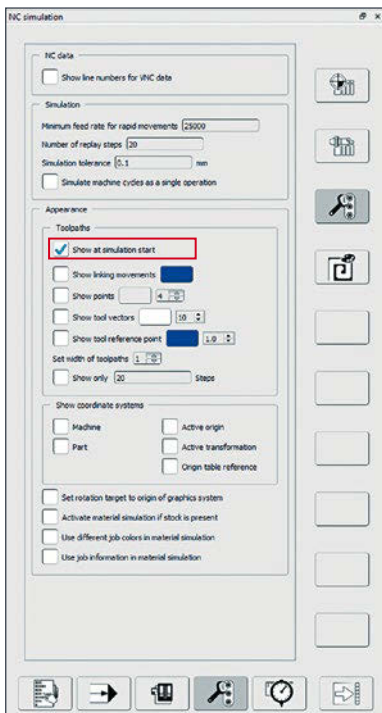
NC simulation

NC data

Show line numbers for iNC data

Simulation

Minimum feed rate for rapid movements 25000

Number of replay steps 20

Simulation tolerance 0.1 mm

Simulate machine cycles as a single operation

Appearance

Toolpaths

Show at simulation start

Show linking movements

Show points 4

Show tool vectors 10

Show tool reference point 1.0

Set width of toolpaths 1

Show only 20 Steps

Show coordinate systems

Machine

Active origin

Part

Active transformation

Origin table reference

Set rotation target to origin of graphics system

Activate material simulation if stock is present

Use different job colors in material simulation

Use job information in material simulation